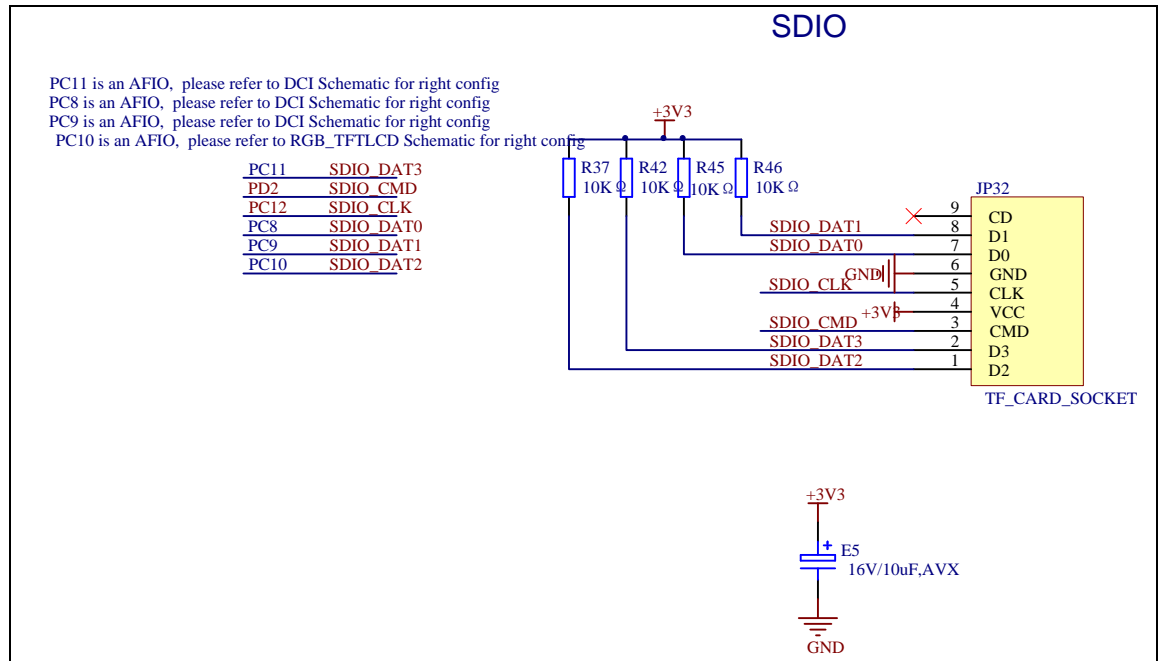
SDIO

PC11 is an AFIO, please refer to DCI Schematic for right config
PC8 is an AFIO, please refer to DCI Schematic for right config
PC9 is an AFIO, please refer to DCI Schematic for right config
PC10 is an AFIO, please refer to RGB_TFTLCD Schematic for right config

PC11 SDIO_DAT3
PD2 SDIO_CMD
PC12 SDIO_CLK
PC8 SDIO_DAT0
PC9 SDIO_DAT1
PC10 SDIO_DAT2

+3V3

R37 10K Ω
R42 10K Ω
R45 10K Ω
R46 10K Ω

JP32

SDIO_DAT1
SDIO_DAT0
GND
SDIO_CLK
+3V3
SDIO_CMD
SDIO_DAT3
SDIO_DAT2

9 CD
8 D1
7 D0
6 GND
5 CLK
4 VCC
3 CMD
2 D3
1 D2

TF_CARD_SOCKET

+3V3
E5
16V/10uF,AVX
GND